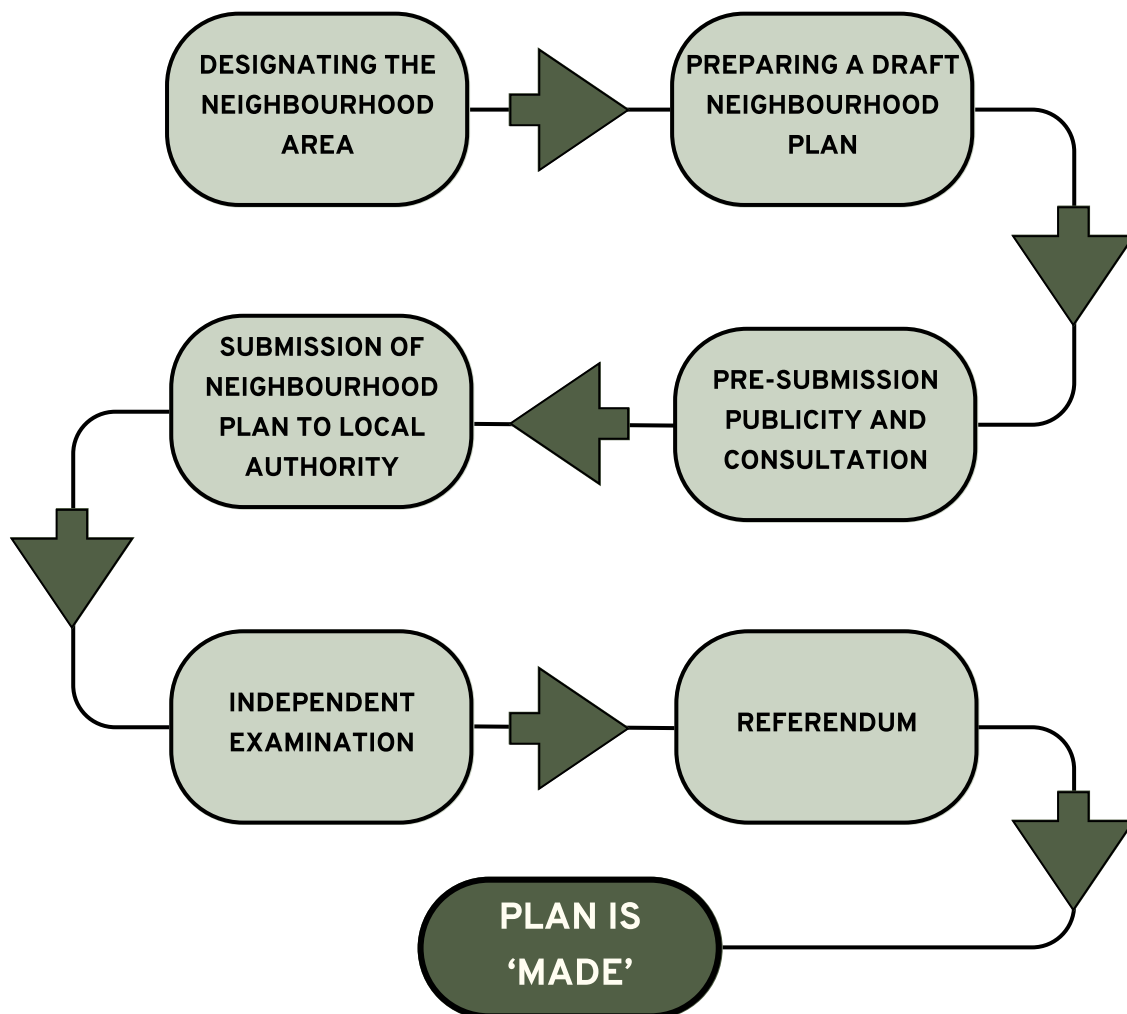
DESIGNATING THE NEIGHBOURHOOD AREA

PREPARING A DRAFT NEIGHBOURHOOD PLAN

PRE-SUBMISSION PUBLICITY AND CONSULTATION

SUBMISSION OF NEIGHBOURHOOD PLAN TO LOCAL AUTHORITY

INDEPENDENT EXAMINATION

REFERENDUM

PLAN IS 'MADE'